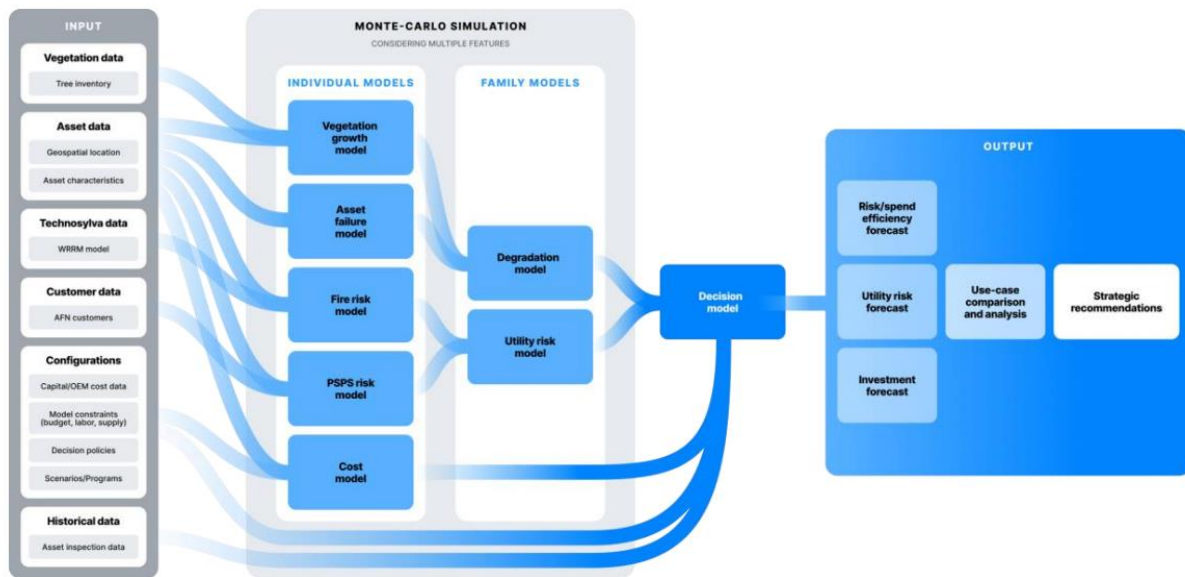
INPUT

Vegetation data
Tree inventory

Asset data
Geospatial location
Asset characteristics

Technosylva data
WRRM model

Customer data
AFN customers

Configurations
Capital/OEM cost data
Model constraints (budget, labor, supply)
Decision policies
Scenarios/Programs

Historical data
Asset inspection data

MONTE-CARLO SIMULATION
CONSIDERING MULTIPLE FEATURES

INDIVIDUAL MODELS
Vegetation growth model
Asset failure model
Fire risk model
PSPS risk model
Cost model

FAMILY MODELS
Degradation model
Utility risk model

Decision model

OUTPUT
Risk/spend efficiency forecast
Utility risk forecast
Investment forecast
Use-case comparison and analysis
Strategic recommendations